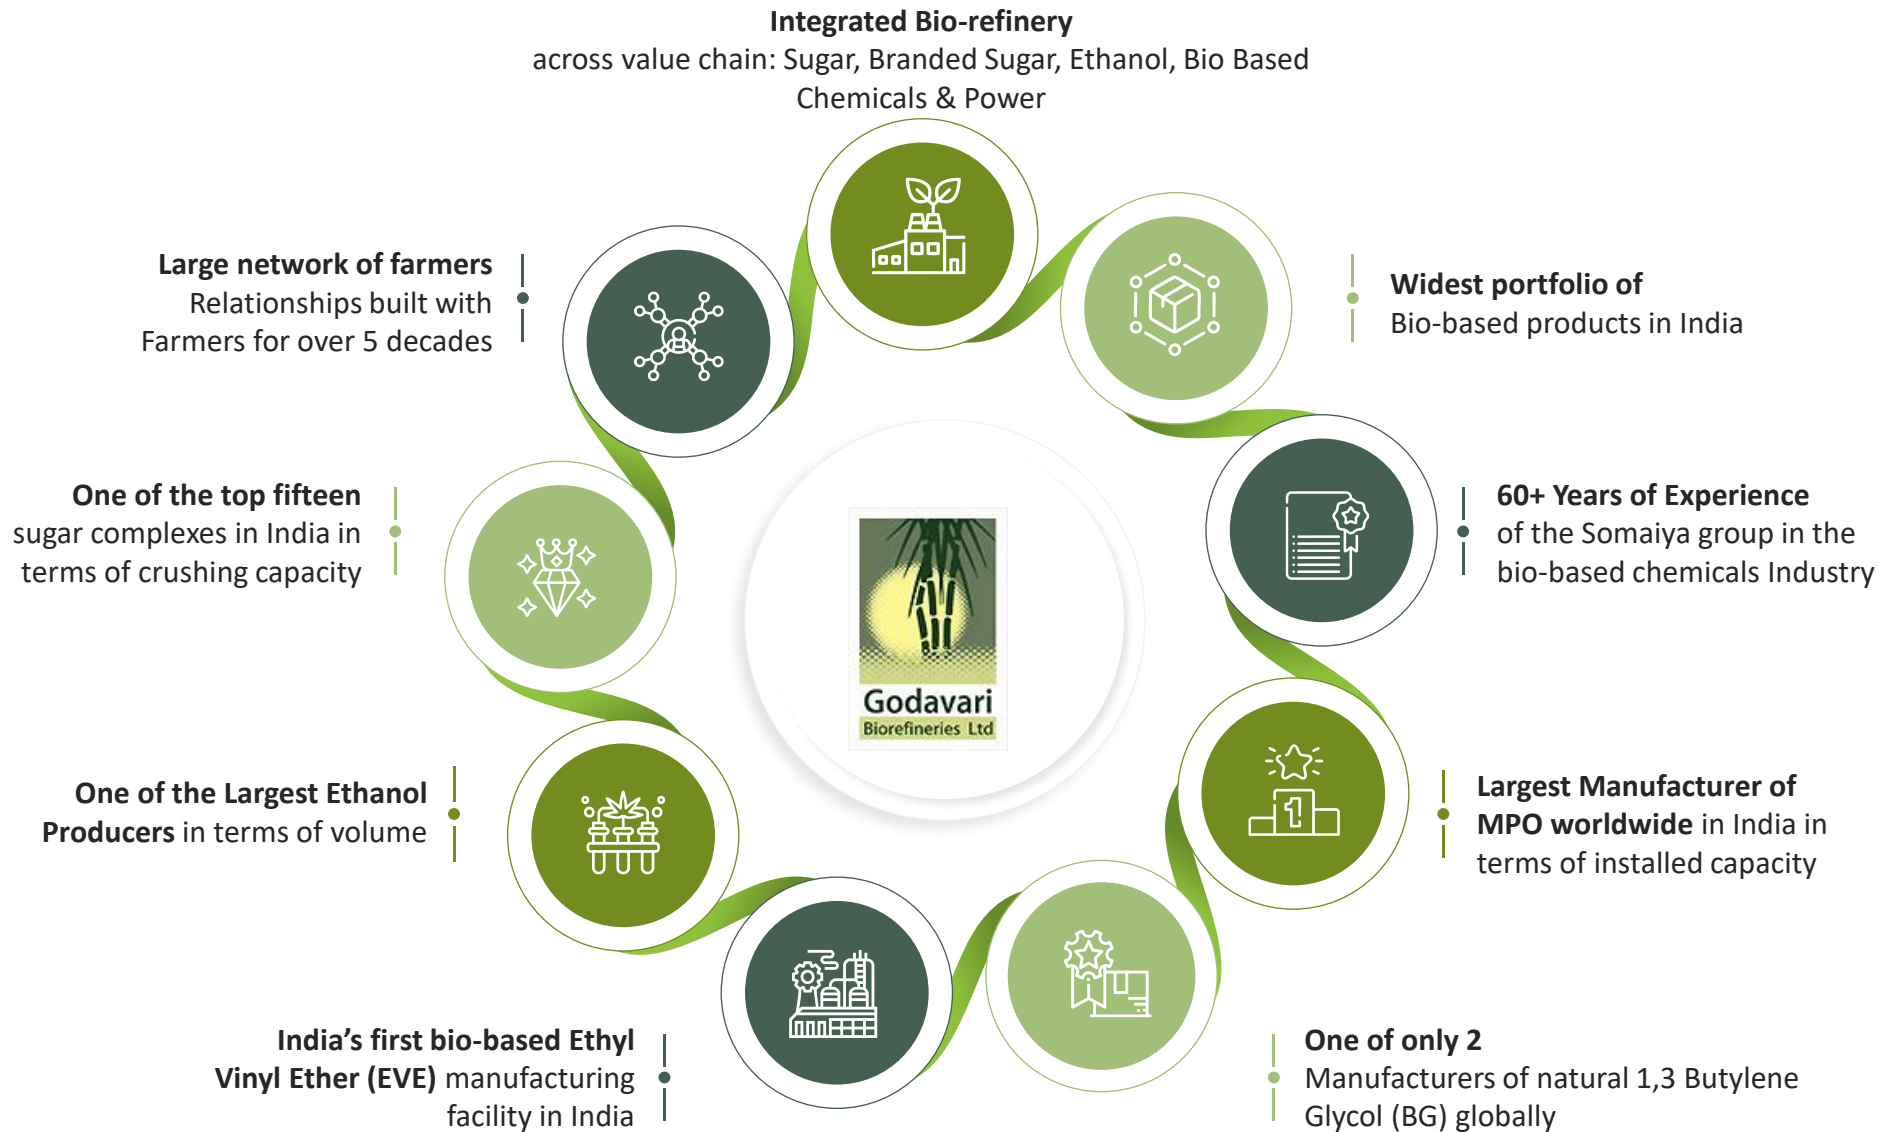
Integrated Bio-refinery
across value chain: Sugar, Branded Sugar, Ethanol, Bio Based Chemicals & Power

Large network of farmers
Relationships built with Farmers for over 5 decades

Widest portfolio of
Bio-based products in India

One of the top fifteen
sugar complexes in India in terms of crushing capacity

Godavari
Biorefineries Ltd

60+ Years of Experience
of the Somaiya group in the bio-based chemicals Industry

One of the Largest Ethanol Producers in terms of volume

Largest Manufacturer of MPO worldwide in India in terms of installed capacity

India's first bio-based Ethyl Vinyl Ether (EVE) manufacturing facility in India

One of only 2
Manufacturers of natural 1,3 Butylene Glycol (BG) globally